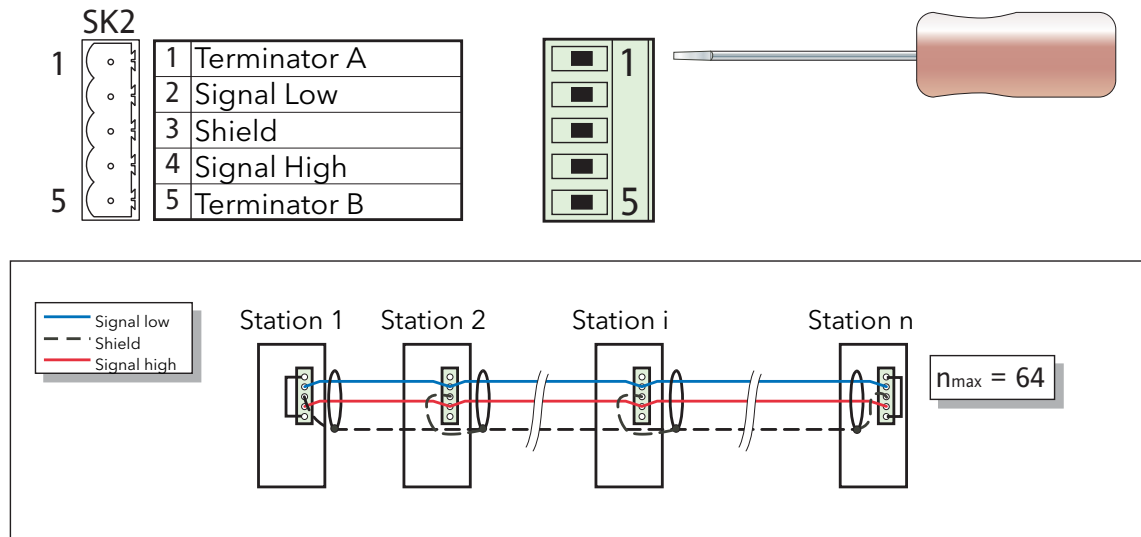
SK2

1

5

| 1 | Terminator A |
|---|---|
| 2 | Signal Low |
| 3 | Shield |
| 4 | Signal High |
| 5 | Terminator B |

1

5

Signal low
Shield
Signal high

Station 1 Station 2 Station i Station n

$n_{max}$ = 64